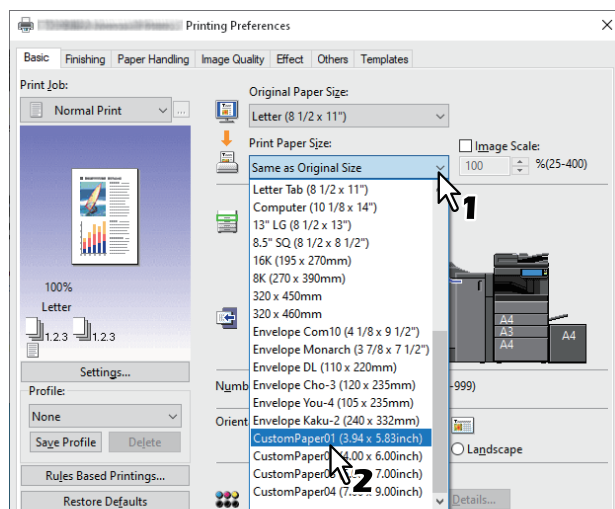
Printing Preferences

Basic | Finishing | Paper Handling | Image Quality | Effect | Others | Templates

Print Job:
Normal Print

100%
Letter
1.2.3
1.2.3

Settings...

Profile:
None
Save Profile
Delete

Rules Based Printings...

Restore Defaults

Original Paper Size:
Letter (8 1/2 x 11")

Print Paper Size:
Same as Original Size

Image Scale:
100
%(25-400)

Letter Tab (8 1/2 x 11")
Computer (10 1/8 x 14")
13" LG (8 1/2 x 13")
8.5" SQ (8 1/2 x 8 1/2")
16K (195 x 270mm)
8K (270 x 390mm)
320 x 450mm
320 x 460mm
Envelope Com10 (4 1/8 x 9 1/2")
Envelope Monarch (3 7/8 x 7 1/2")
Envelope DL (110 x 220mm)
Envelope Cho-3 (120 x 235mm)
Envelope You-4 (105 x 235mm)
Envelope Kaku-2 (240 x 332mm)
CustomPaper01 (3.94 x 5.83inch)
CustomPaper0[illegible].00 x 6.00inch)
CustomPaper0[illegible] 7.00inch)
CustomPaper04 (7.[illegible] 9.00inch)

1
2

Numb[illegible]
-999)
Orient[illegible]
Landscape
A4
A3
A4
A4
Details...